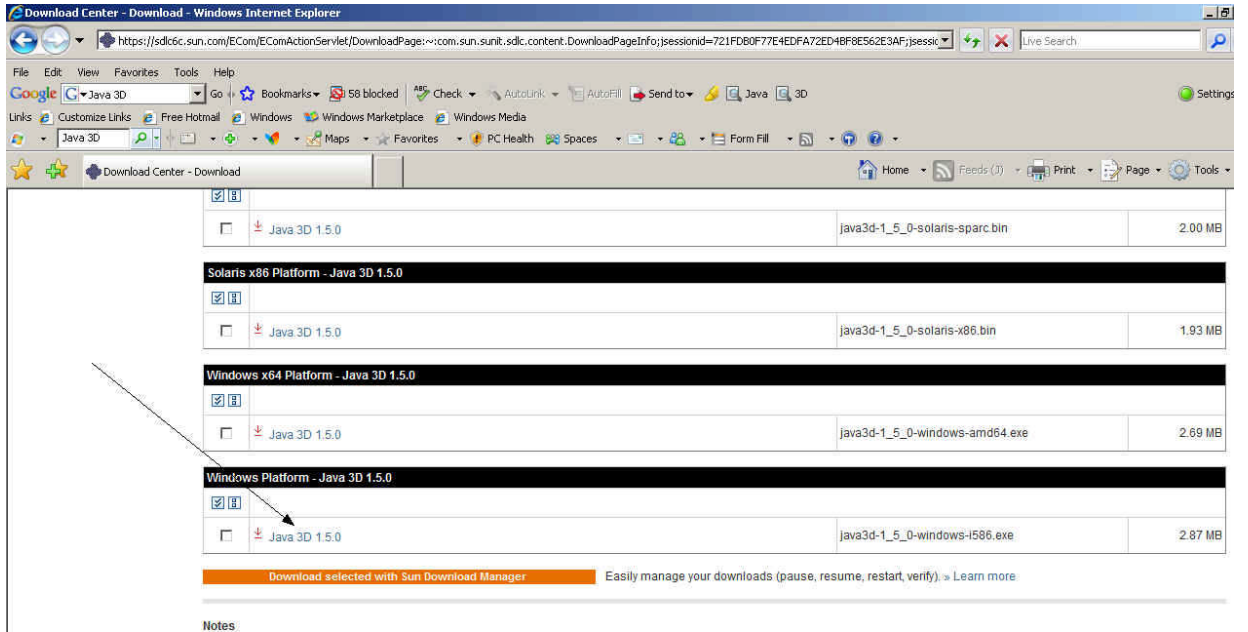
Download Center - Download - Windows Internet Explorer

https://sdlc6c.sun.com/ECom/EComActionServlet/DownloadPage:~:com.sun.sunit.sdlc.content.DownloadPageInfo;jsessionid=721FDB0F77E4EDFA72ED4BF8E562E3AF;jsessic

Live Search

File Edit View Favorites Tools Help

Google Java 3D Go Bookmarks 58 blocked Check AutoLink AutoFill Send to Java 3D Settings

Links Customize Links Free Hotmail Windows Windows Marketplace Windows Media

Java 3D Maps Favorites PC Health Spaces Form Fill

Download Center - Download

Home Feeds (3) Print Page Tools

| | | | |
|---|---|---|---|
| ☐ | Java 3D 1.5.0 | java3d-1_5_0-solaris-sparc.bin | 2.00 MB |

Solaris x86 Platform - Java 3D 1.5.0

| | | | |
|---|---|---|---|
| ☐ | Java 3D 1.5.0 | java3d-1_5_0-solaris-x86.bin | 1.93 MB |

Windows x64 Platform - Java 3D 1.5.0

| | | | |
|---|---|---|---|
| ☐ | Java 3D 1.5.0 | java3d-1_5_0-windows-amd64.exe | 2.69 MB |

Windows Platform - Java 3D 1.5.0

| | | | |
|---|---|---|---|
| ☐ | Java 3D 1.5.0 | java3d-1_5_0-windows-i586.exe | 2.87 MB |

Download selected with Sun Download Manager

Easily manage your downloads (pause, resume, restart, verify). » Learn more

Notes